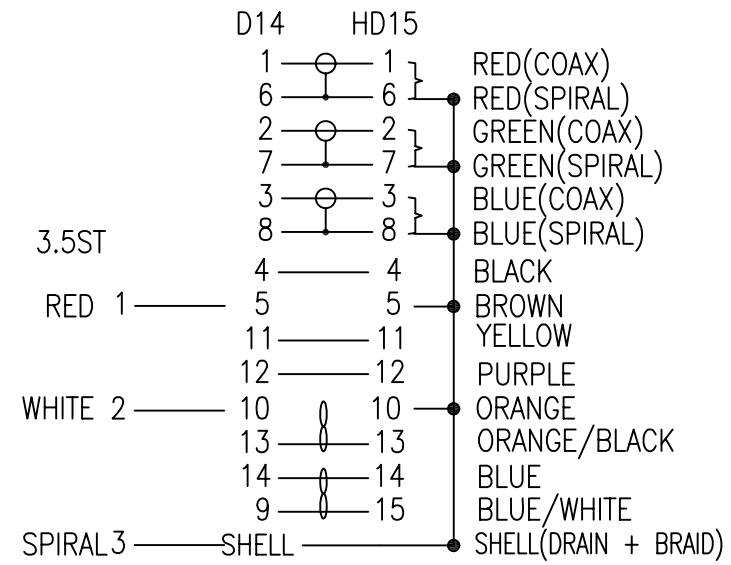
D14 HD15

1 1 RED(COAX)
6 6 RED(SPIRAL)
2 2 GREEN(COAX)
7 7 GREEN(SPIRAL)
3 3 BLUE(COAX)
8 8 BLUE(SPIRAL)

3.5ST

4 4 BLACK
RED 1 5 5 BROWN
11 11 YELLOW
12 12 PURPLE
WHITE 2 10 10 ORANGE
13 13 ORANGE/BLACK
14 14 BLUE
9 15 BLUE/WHITE
SPIRAL 3 SHELL SHELL(DRAIN + BRAID)